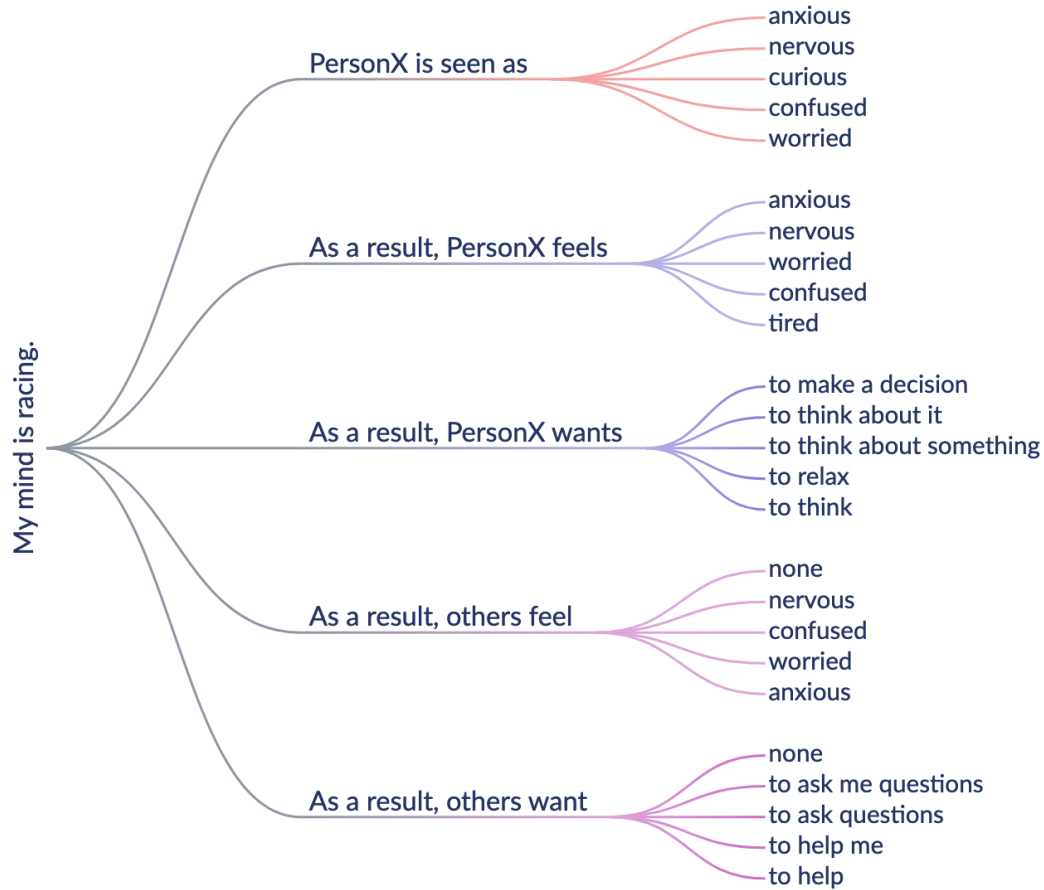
My mind is racing.

PersonX is seen as
anxious
nervous
curious
confused
worried

As a result, PersonX feels
anxious
nervous
worried
confused
tired

As a result, PersonX wants
to make a decision
to think about it
to think about something
to relax
to think

As a result, others feel
none
nervous
confused
worried
anxious

As a result, others want
none
to ask me questions
to ask questions
to help me
to help